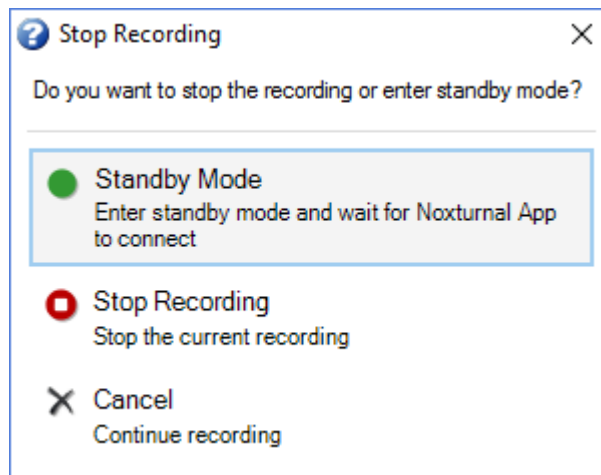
Stop Recording

Do you want to stop the recording or enter standby mode?

Standby Mode
Enter standby mode and wait for Noxturnal App to connect

Stop Recording
Stop the current recording

Cancel
Continue recording